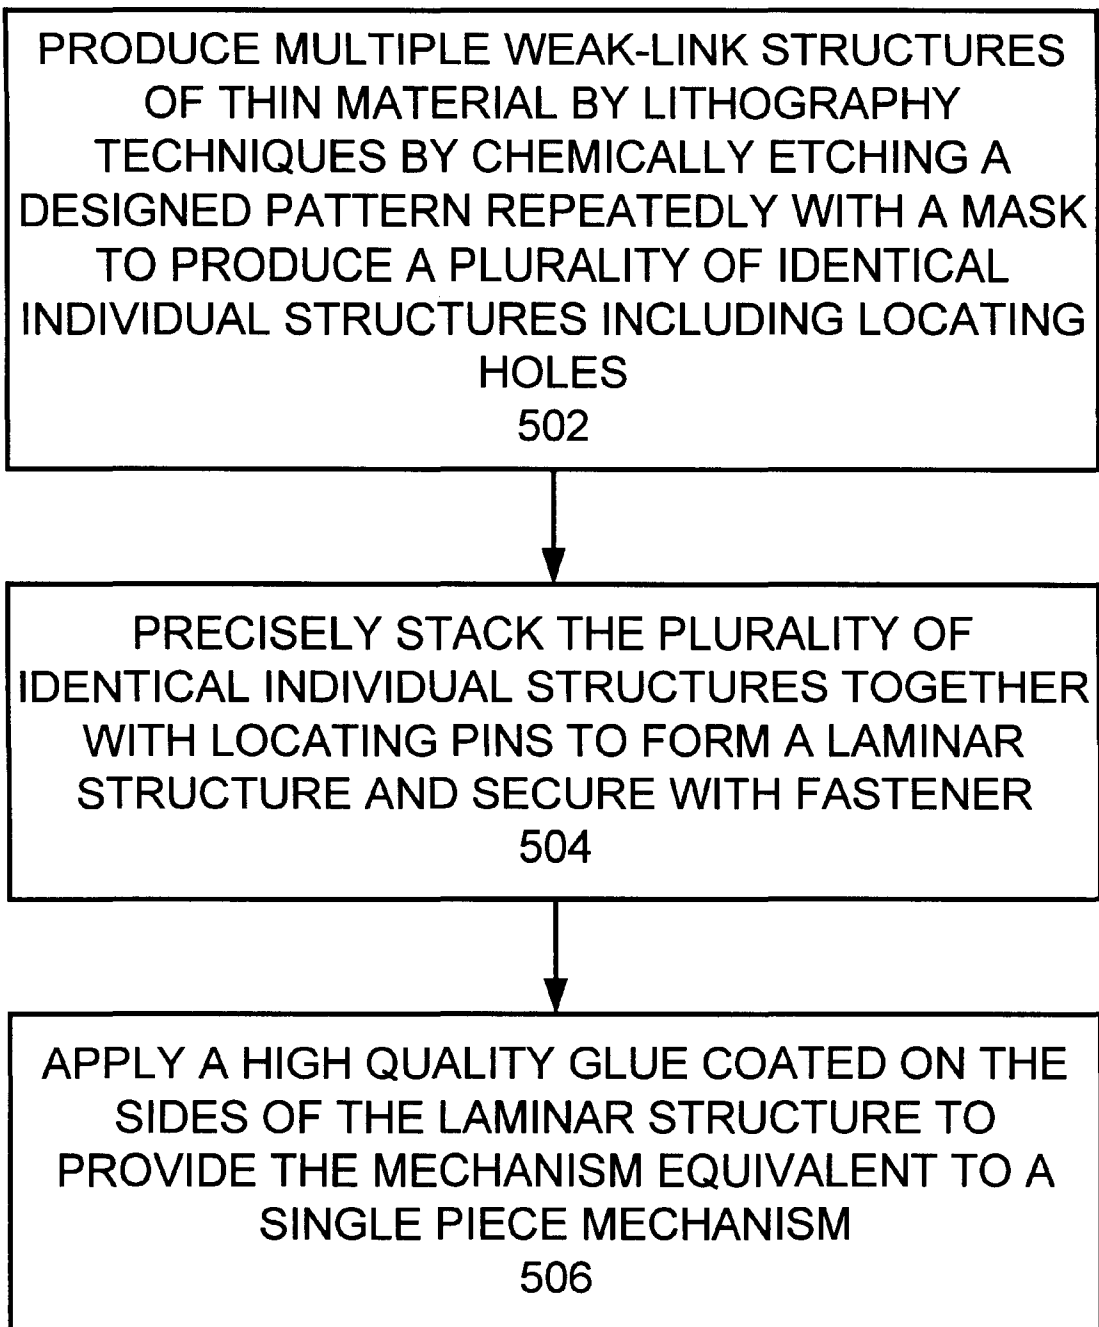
PRODUCE MULTIPLE WEAK-LINK STRUCTURES OF THIN MATERIAL BY LITHOGRAPHY TECHNIQUES BY CHEMICALLY ETCHING A DESIGNED PATTERN REPEATEDLY WITH A MASK TO PRODUCE A PLURALITY OF IDENTICAL INDIVIDUAL STRUCTURES INCLUDING LOCATING HOLES
502

PRECISELY STACK THE PLURALITY OF IDENTICAL INDIVIDUAL STRUCTURES TOGETHER WITH LOCATING PINS TO FORM A LAMINAR STRUCTURE AND SECURE WITH FASTENER
504

APPLY A HIGH QUALITY GLUE COATED ON THE SIDES OF THE LAMINAR STRUCTURE TO PROVIDE THE MECHANISM EQUIVALENT TO A SINGLE PIECE MECHANISM
506